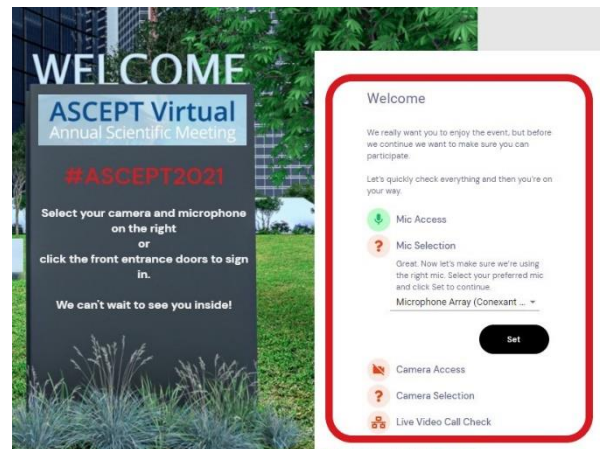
WELCOME

ASCEPT Virtual
Annual Scientific Meeting

#ASCEPT2021

Select your camera and microphone on the right
or
click the front entrance doors to sign in.

We can't wait to see you inside!

Welcome

We really want you to enjoy the event, but before we continue we want to make sure you can participate.

Let's quickly check everything and then you're on your way.

Mic Access

Mic Selection

Great. Now let's make sure we're using the right mic. Select your preferred mic and click Set to continue.

Microphone Array (Conexant ...

Set

Camera Access

Camera Selection

Live Video Call Check